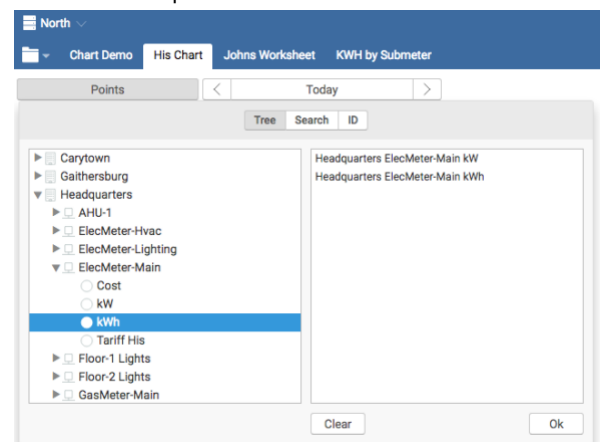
North

Chart Demo His Chart Johns Worksheet KWH by Submeter

Points < Today >

Tree Search ID

Carytown
Gaithersburg
Headquarters
AHU-1
ElecMeter-Hvac
ElecMeter-Lighting
ElecMeter-Main
Cost
kW
kWh
Tariff His
Floor-1 Lights
Floor-2 Lights
GasMeter-Main

Headquarters ElecMeter-Main kW
Headquarters ElecMeter-Main kWh

Clear

Ok